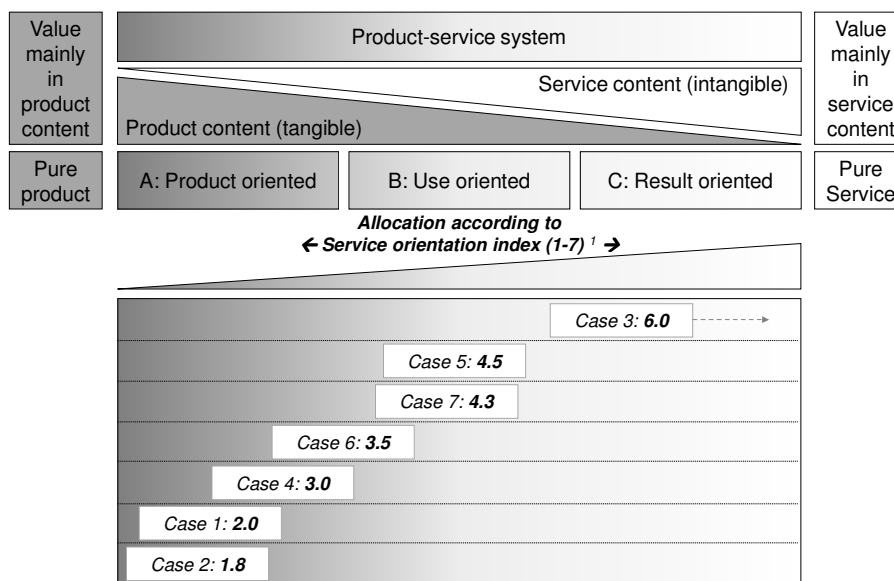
Value mainly in product content

Product-service system

Service content (intangible)

Product content (tangible)

Value mainly in service content

Pure product

A: Product oriented

B: Use oriented

C: Result oriented

Pure Service

Allocation according to
← Service orientation index (1-7) $^1$ →

Case 3: 6.0

Case 5: 4.5

Case 7: 4.3

Case 6: 3.5

Case 4: 3.0

Case 1: 2.0

Case 2: 1.8